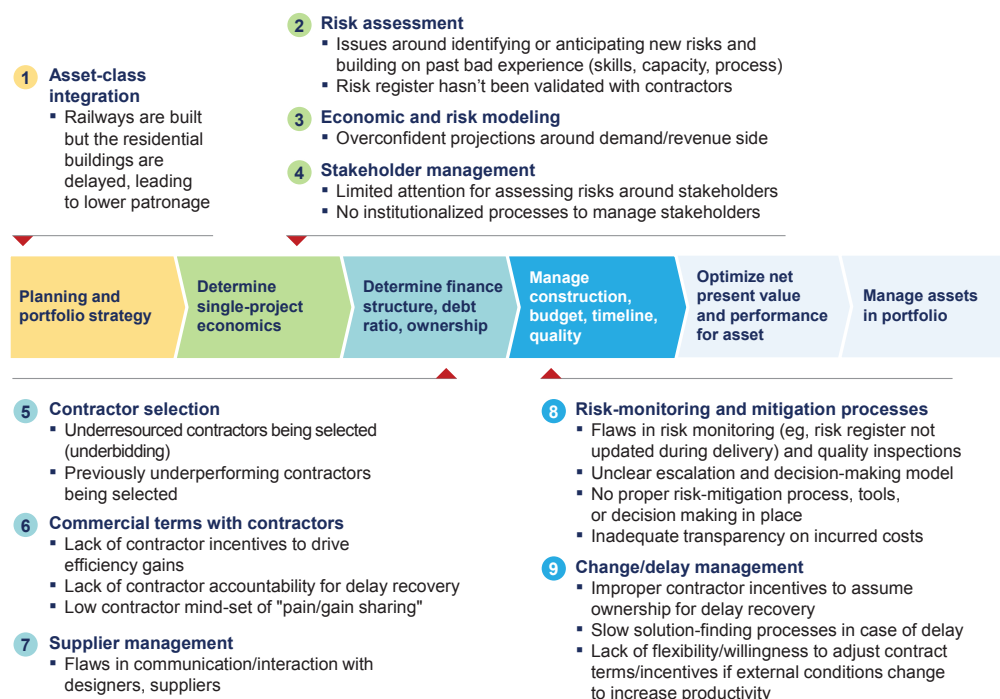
1 Asset-class integration
▪ Railways are built but the residential buildings are delayed, leading to lower patronage

2 Risk assessment
▪ Issues around identifying or anticipating new risks and building on past bad experience (skills, capacity, process)
▪ Risk register hasn't been validated with contractors

3 Economic and risk modeling
▪ Overconfident projections around demand/revenue side

4 Stakeholder management
▪ Limited attention for assessing risks around stakeholders
▪ No institutionalized processes to manage stakeholders

Planning and portfolio strategy

Determine single-project economics

Determine finance structure, debt ratio, ownership

Manage construction, budget, timeline, quality

Optimize net present value and performance for asset

Manage assets in portfolio

5 Contractor selection
▪ Underresourced contractors being selected (underbidding)
▪ Previously underperforming contractors being selected

6 Commercial terms with contractors
▪ Lack of contractor incentives to drive efficiency gains
▪ Lack of contractor accountability for delay recovery
▪ Low contractor mind-set of "pain/gain sharing"

7 Supplier management
▪ Flaws in communication/interaction with designers, suppliers

8 Risk-monitoring and mitigation processes
▪ Flaws in risk monitoring (eg, risk register not updated during delivery) and quality inspections
▪ Unclear escalation and decision-making model
▪ No proper risk-mitigation process, tools, or decision making in place
▪ Inadequate transparency on incurred costs

9 Change/delay management
▪ Improper contractor incentives to assume ownership for delay recovery
▪ Slow solution-finding processes in case of delay
▪ Lack of flexibility/willingness to adjust contract terms/incentives if external conditions change to increase productivity